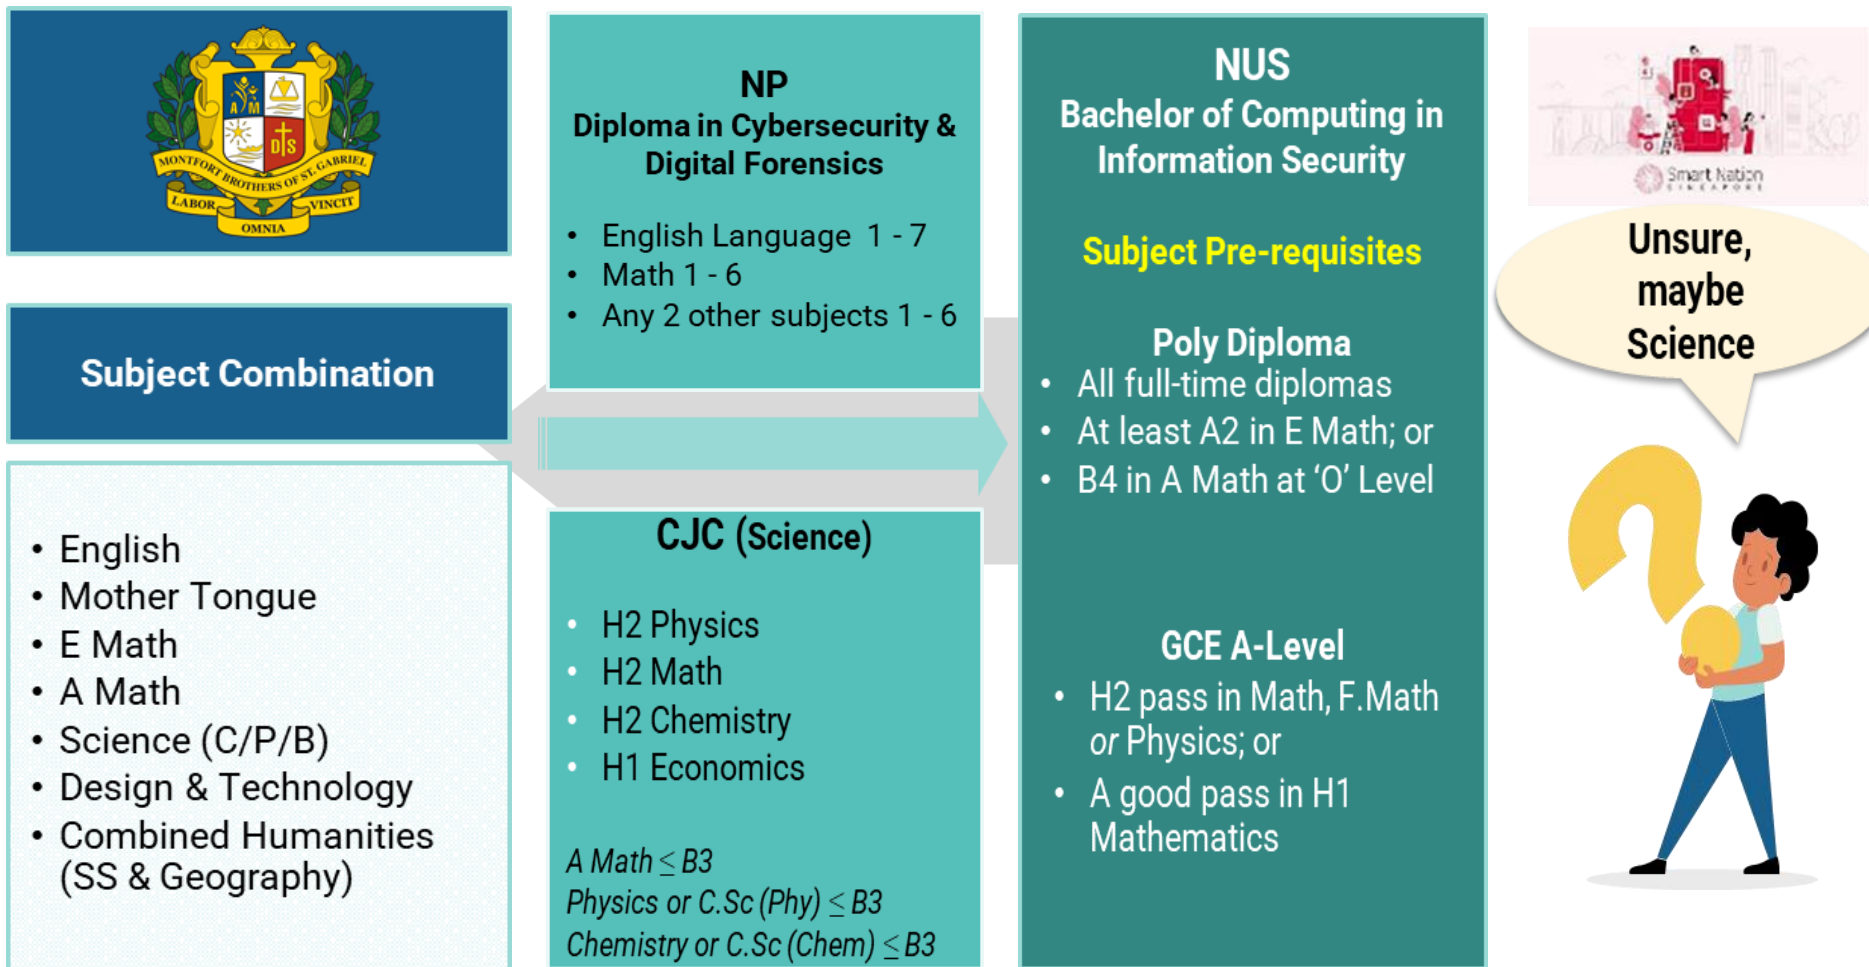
MONTFORT BROTHERS OF ST. GABRIEL
A M
D S
LABOR VINCIT OMNIA

Subject Combination

- English
- Mother Tongue
- E Math
- A Math
- Science (C/P/B)
- Design & Technology
- Combined Humanities (SS & Geography)

NP
Diploma in Cybersecurity & Digital Forensics

- English Language 1 - 7
- Math 1 - 6
- Any 2 other subjects 1 - 6

CJC (Science)

- H2 Physics
- H2 Math
- H2 Chemistry
- H1 Economics

A Math $\leq$ B3
Physics or C.Sc (Phy) $\leq$ B3
Chemistry or C.Sc (Chem) $\leq$ B3

NUS
Bachelor of Computing in Information Security

Subject Pre-requisites

Poly Diploma
- All full-time diplomas
- At least A2 in E Math; or
- B4 in A Math at 'O' Level

GCE A-Level
- H2 pass in Math, F.Math or Physics; or
- A good pass in H1 Mathematics

Smart Nation SINGAPORE

Unsure, maybe Science